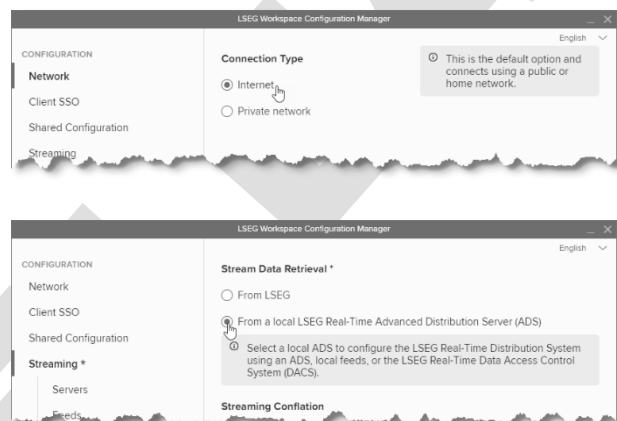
LSEG Workspace Configuration Manager

English

CONFIGURATION

Network

Client SSO

Shared Configuration

Streaming

Connection Type

Internet

Private network

This is the default option and connects using a public or home network.

LSEG Workspace Configuration Manager

English

CONFIGURATION

Network

Client SSO

Shared Configuration

Streaming *

Servers

Feeds

Stream Data Retrieval *

From LSEG

From a local LSEG Real-Time Advanced Distribution Server (ADS)

Select a local ADS to configure the LSEG Real-Time Distribution System using an ADS, local feeds, or the LSEG Real-Time Data Access Control System (DACS).

Streaming Conflation